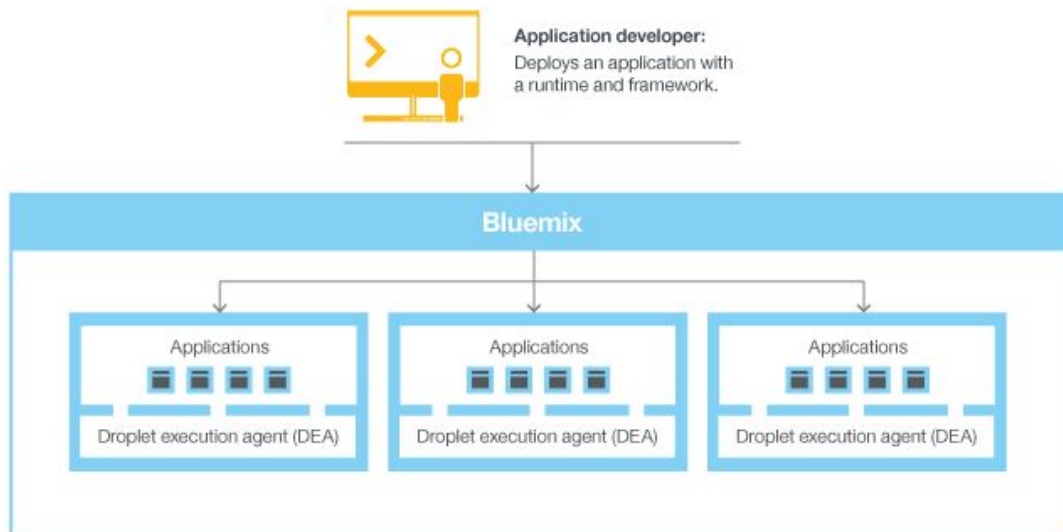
Application developer:
Deploys an application with a runtime and framework.

Bluemix

Applications

Droplet execution agent (DEA)

Applications

Droplet execution agent (DEA)

Applications

Droplet execution agent (DEA)